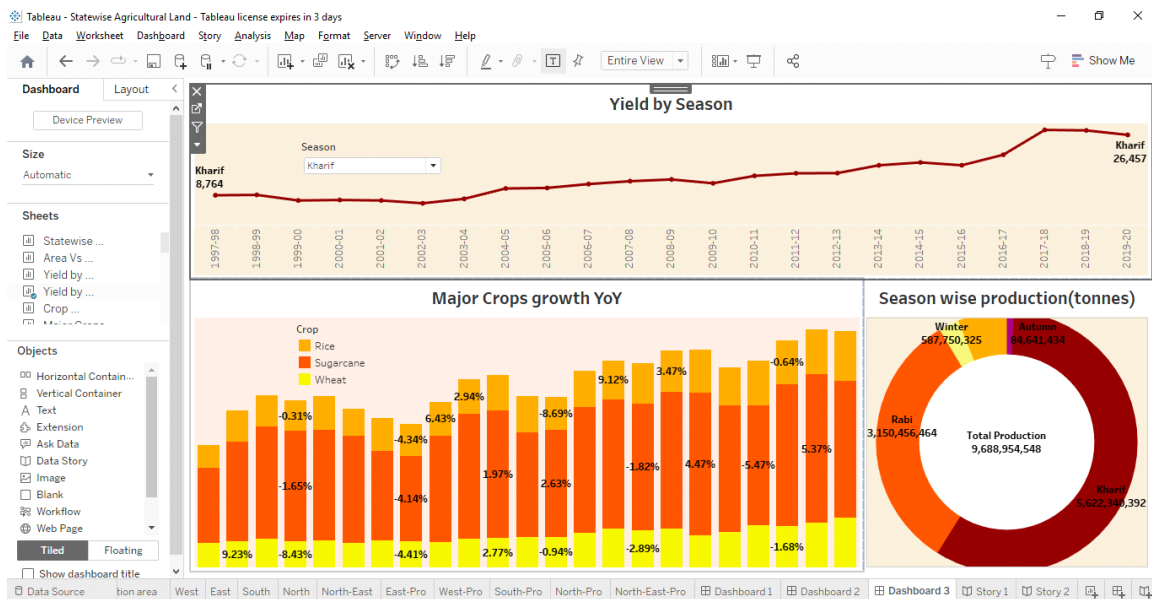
Tableau - Statewise Agricultural Land - Tableau license expires in 3 days

File Data Worksheet Dashboard Story Analysis Map Format Server Window Help

Entire View

Show Me

Dashboard Layout

Device Preview

Size

Automatic

Sheets

Statewise ...
Area Vs ...
Yield by ...
Yield by ...
Crop ...

Objects

Horizontal Contain...
Vertical Container
Text
Extension
Ask Data
Data Story
Image
Blank
Workflow
Web Page

Tiled Floating

Show dashboard title

Yield by Season

Season
Kharif

Kharif
8,764

Kharif
26,457

1997-98 1998-99 1999-00 2000-01 2001-02 2002-03 2003-04 2004-05 2005-06 2006-07 2007-08 2008-09 2009-10 2010-11 2011-12 2012-13 2013-14 2014-15 2015-16 2016-17 2017-18 2018-19 2019-20

Major Crops growth YoY

Crop
Rice
Sugarcane
Wheat

-0.31% 6.43% 2.94% -8.69% 9.12% 3.47% -0.64%
-4.34%
-1.65% -4.14% 1.97% 2.63% -1.82% 4.47% -5.47% 5.37%
9.23% -8.43% -4.41% 2.77% -0.94% -2.89% -1.68%

Season wise production(tonnes)

Winter
587,750,325

Autumn
84,641,434

Rabi
3,150,456,464

Total Production
9,688,954,548

Kharif
5,622,348,392

Data Source tion area West East South North North-East East-Pro West-Pro South-Pro North-Pro North-East-Pro Dashboard 1 Dashboard 2 Dashboard 3 Story 1 Story 2